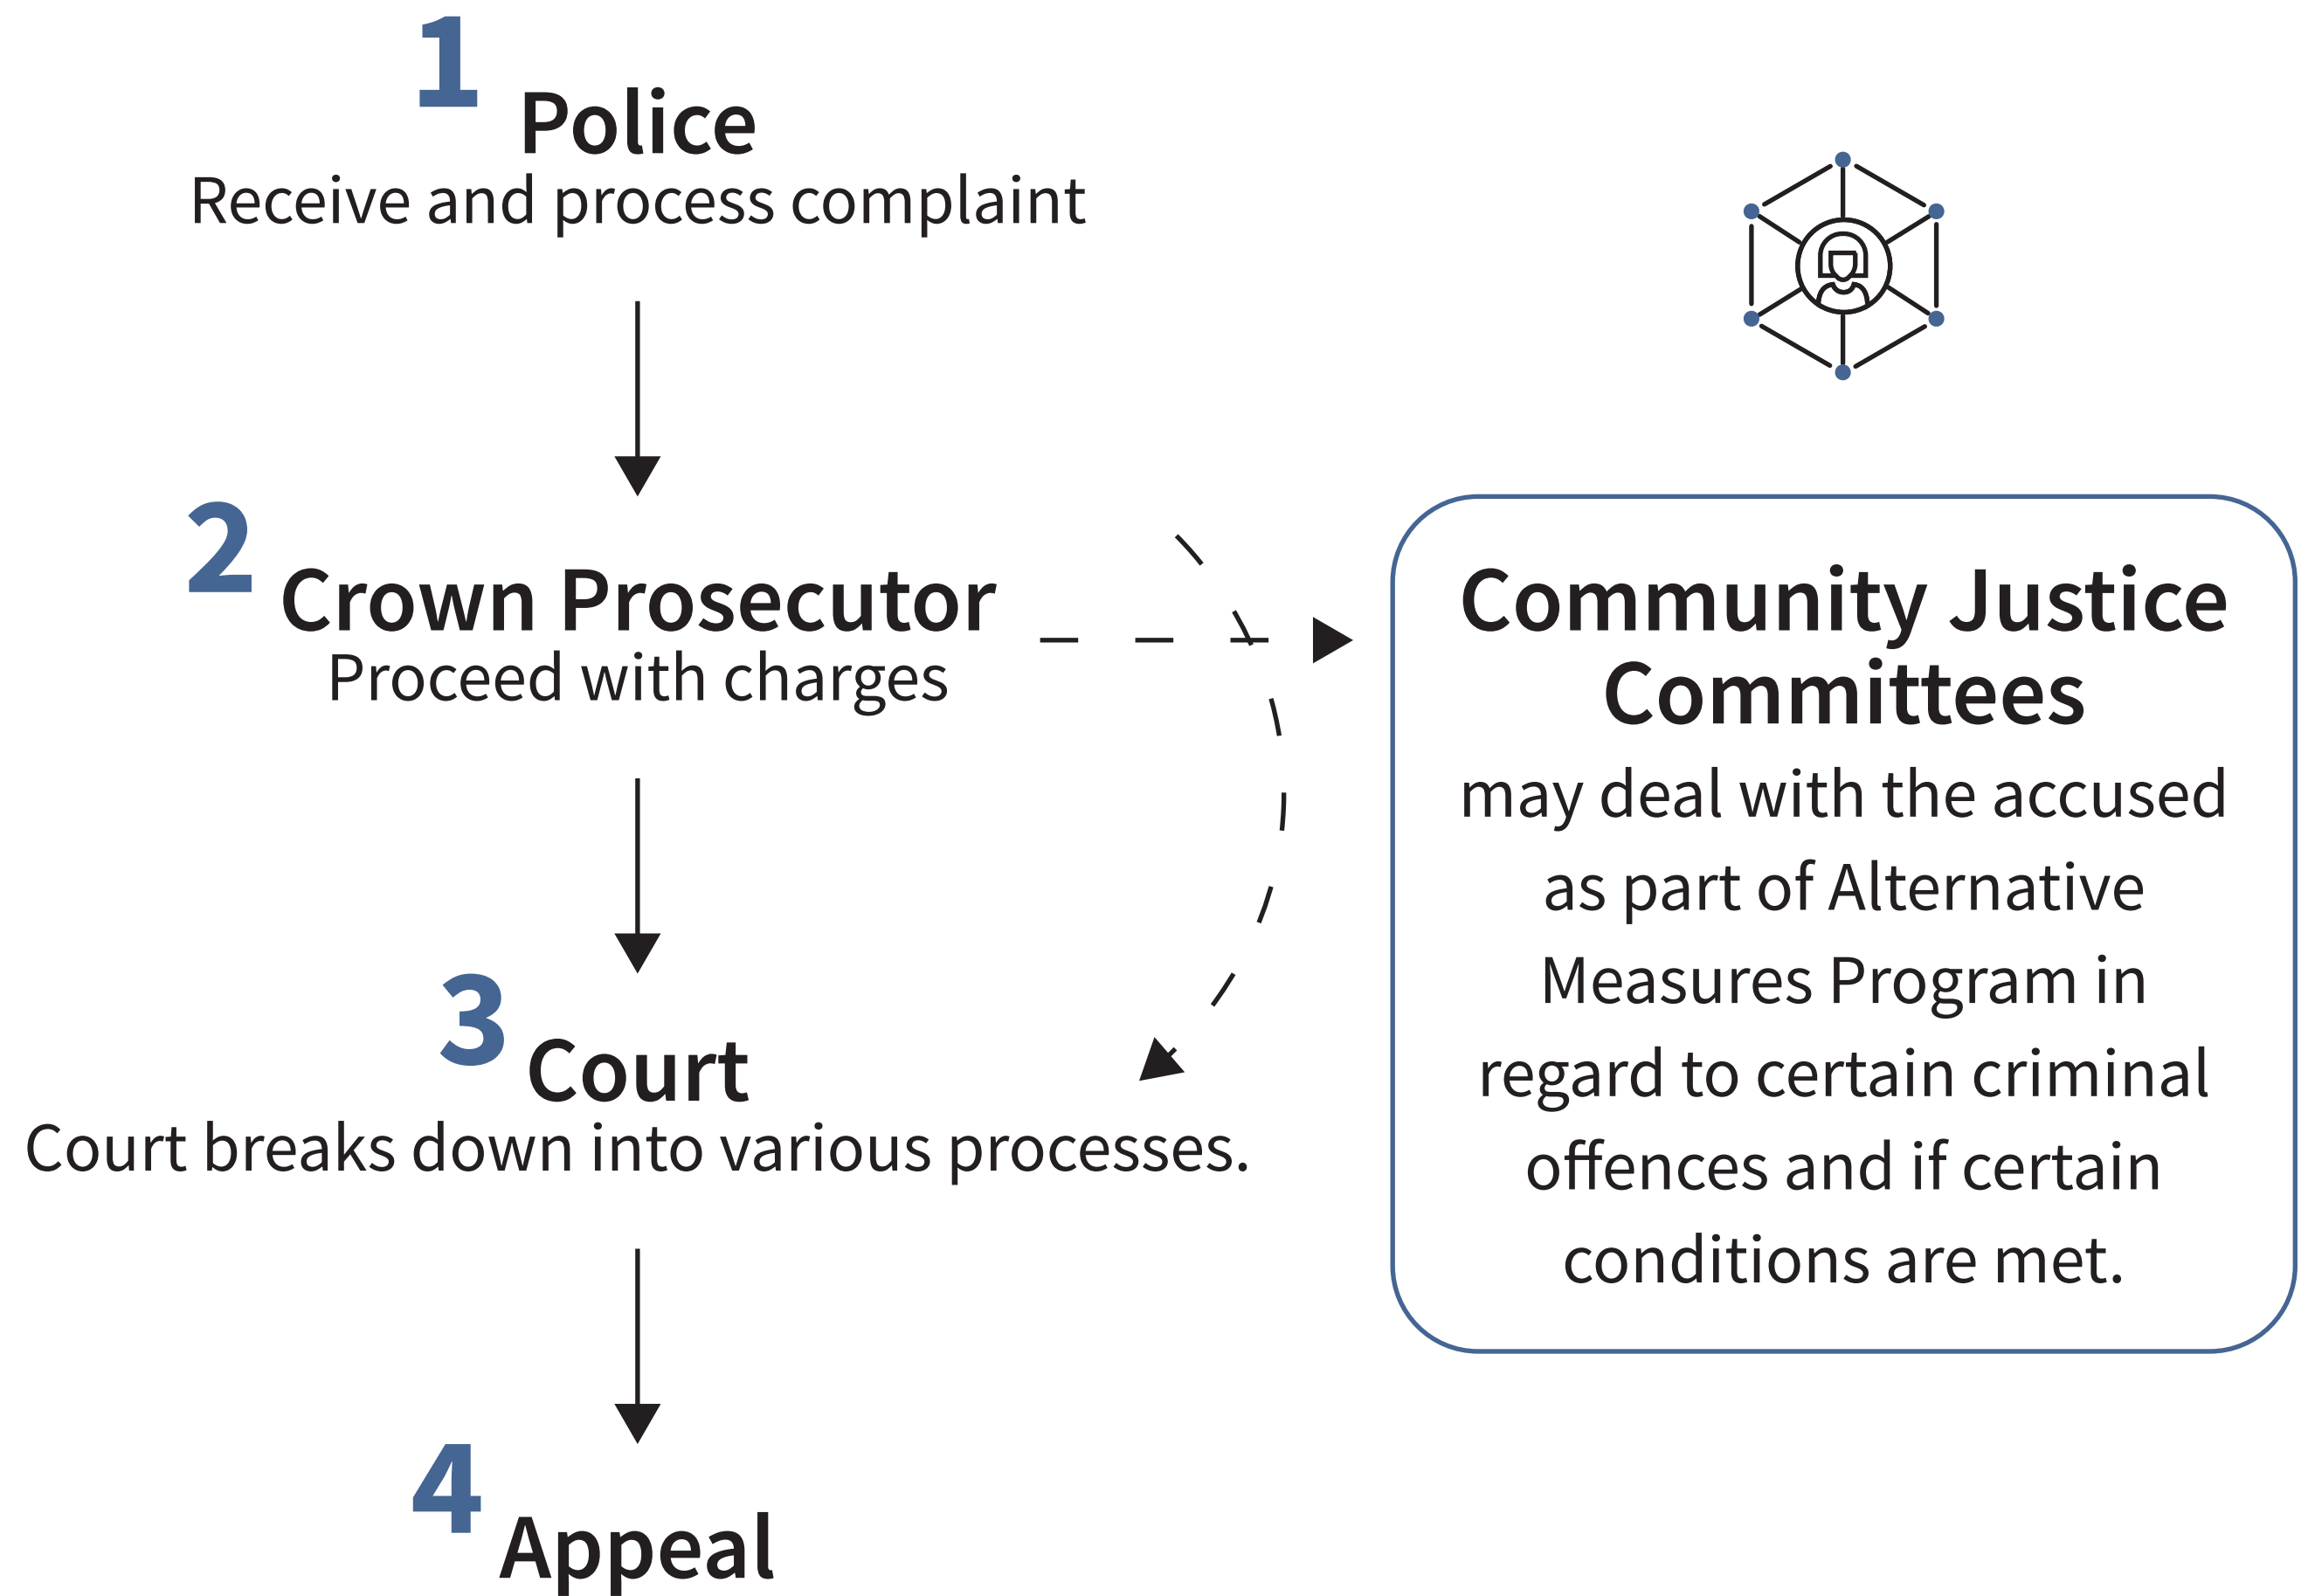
1 Police
Receive and process complaint

2 Crown Prosecutor
Proceed with charges

3 Court
Court breaks down into various processes.

4 Appeal

Community Justice Committees
may deal with the accused as part of Alternative Measures Program in regard to certain criminal offences and if certain conditions are met.